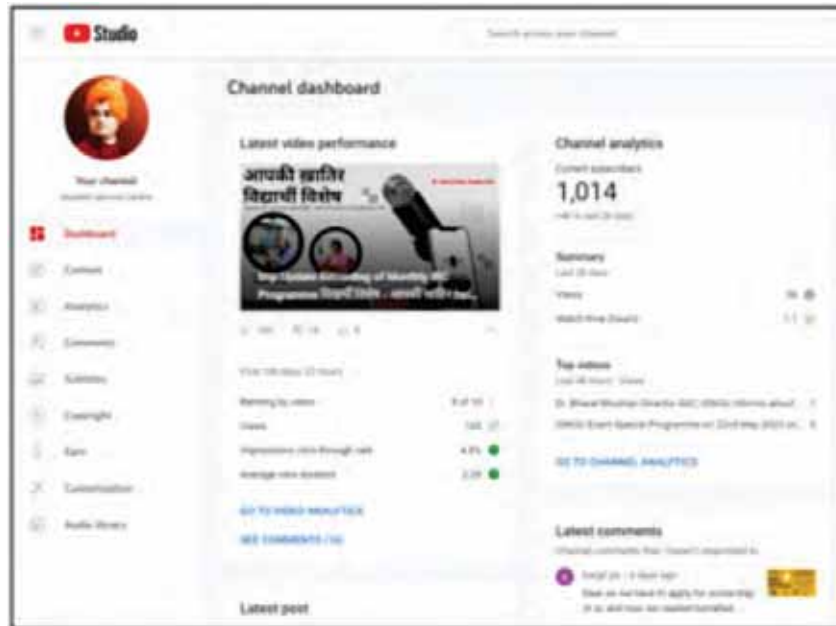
Studio

Search across your channel

Your channel

Dashboard

Content

Analytics

Comments

Subtitles

Copyright

Earn

Customisation

Audio library

Channel dashboard

Latest video performance

आपकी खातिर विद्यार्थी विशेष

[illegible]

Ranking by views

Views

Impressions click-through rate

Average view duration

GO TO VIDEO ANALYTICS

SEE COMMENTS (14)

Latest post

Channel analytics

Current subscribers

1,014

Summary

Last 28 days

Views

Watch time (hours)

Top videos

Last 48 hours · Views

GO TO CHANNEL ANALYTICS

Latest comments

Channel comments that I haven't responded to